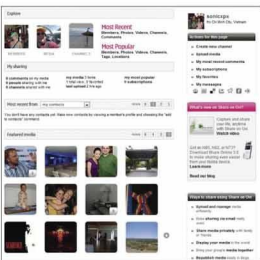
Explore

Most Recent
Members, Photos, Videos, Channels

Most Popular
Members, Photos, Videos, Channels, Tags, Locations

My sharing

Most recent from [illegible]

Featured media

sonicsgs

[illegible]

Create new channel
Upload new media
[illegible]
My subscriptions
My favorites
My messages

What's new on Share on Ovi

Read our blog

Ways to share using Share on Ovi